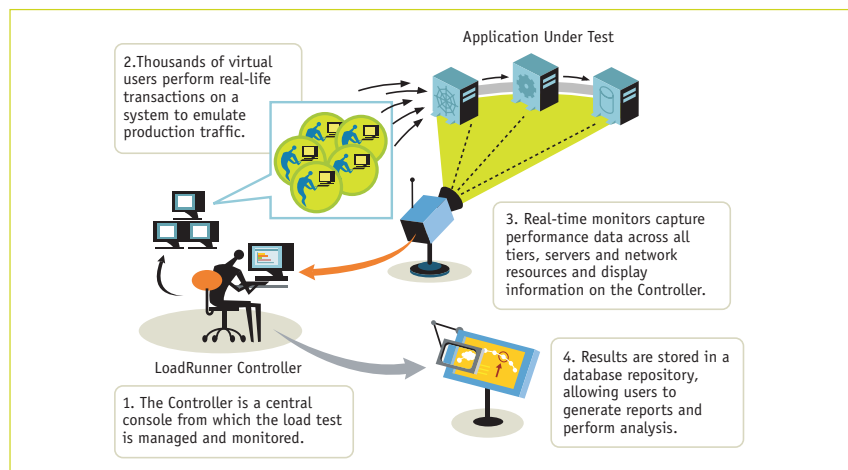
Application Under Test

2.Thousands of virtual users perform real-life transactions on a system to emulate production traffic.

3. Real-time monitors capture performance data across all tiers, servers and network resources and display information on the Controller.

LoadRunner Controller

1. The Controller is a central console from which the load test is managed and monitored.

4. Results are stored in a database repository, allowing users to generate reports and perform analysis.